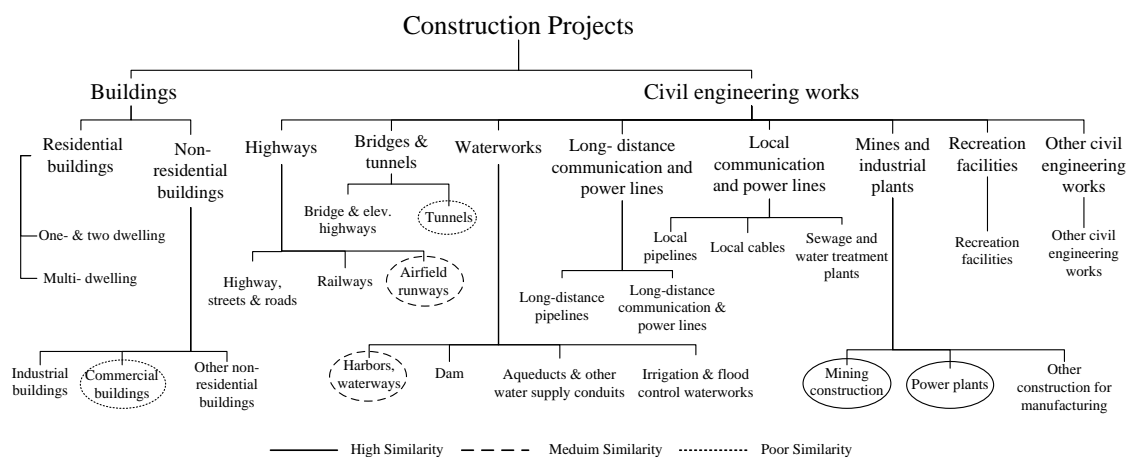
Construction Projects

Buildings

Civil engineering works

Residential buildings

Non-residential buildings

One- & two dwelling

Multi- dwelling

Industrial buildings

Commercial buildings

Other non-residential buildings

Highways

Highway, streets & roads

Railways

Airfield runways

Bridges & tunnels

Bridge & elev. highways

Tunnels

Waterworks

Harbors, waterways

Dam

Aqueducts & other water supply conduits

Irrigation & flood control waterworks

Long- distance communication and power lines

Long-distance pipelines

Long-distance communication & power lines

Local communication and power lines

Local pipelines

Local cables

Sewage and water treatment plants

Mines and industrial plants

Mining construction

Power plants

Other construction for manufacturing

Recreation facilities

Recreation facilities

Other civil engineering works

Other civil engineering works

High Similarity

Meduim Similarity

Poor Similarity